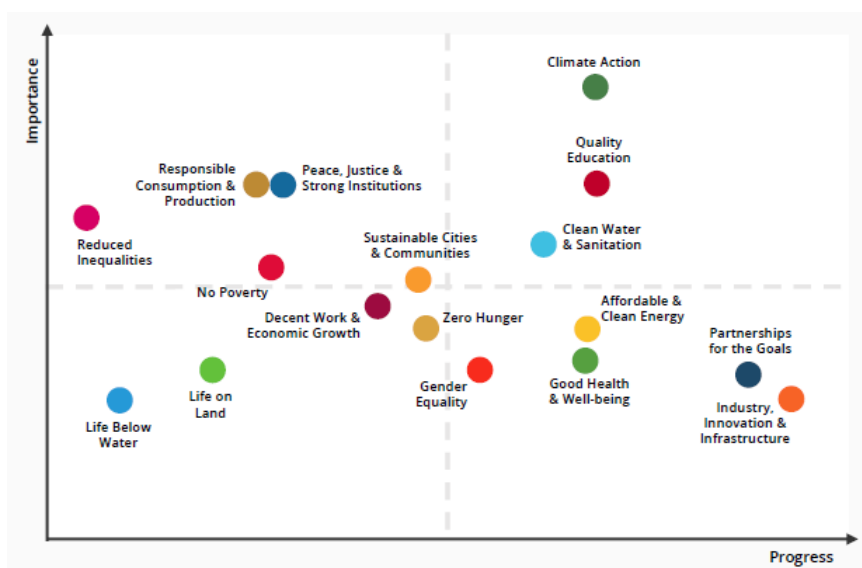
Importance

Climate Action

Quality Education

Responsible Consumption & Production

Peace, Justice & Strong Institutions

Reduced Inequalities

Clean Water & Sanitation

Sustainable Cities & Communities

No Poverty

Affordable & Clean Energy

Decent Work & Economic Growth

Zero Hunger

Partnerships for the Goals

Life on Land

Gender Equality

Good Health & Well-being

Life Below Water

Industry, Innovation & Infrastructure

Progress